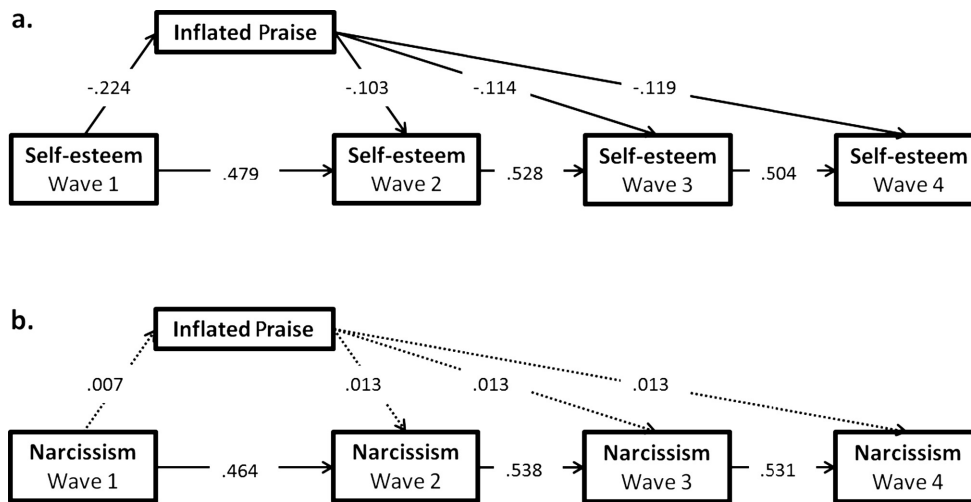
a.

Inflated Praise

-.224

-.103

-.114

-.119

Self-esteem
Wave 1

.479

Self-esteem
Wave 2

.528

Self-esteem
Wave 3

.504

Self-esteem
Wave 4

b.

Inflated Praise

.007

.013

.013

.013

Narcissism
Wave 1

.464

Narcissism
Wave 2

.538

Narcissism
Wave 3

.531

Narcissism
Wave 4